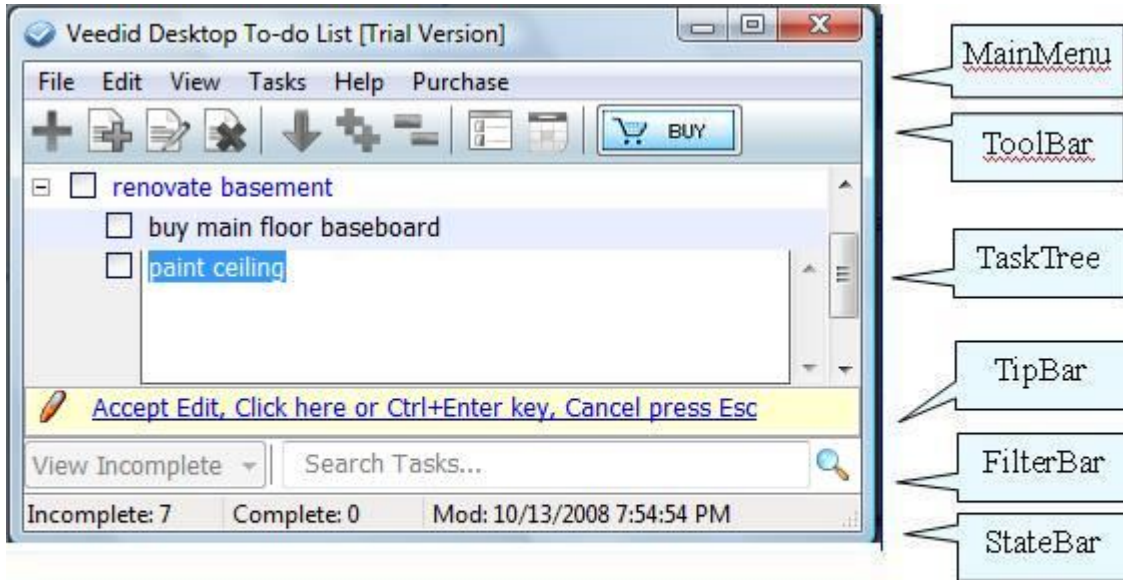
Veedid Desktop To-do List [Trial Version]

File Edit View Tasks Help Purchase

BUY

renovate basement

buy main floor baseboard

paint ceiling

Accept Edit, Click here or Ctrl+Enter key, Cancel press Esc

View Incomplete

Search Tasks...

Incomplete: 7 Complete: 0 Mod: 10/13/2008 7:54:54 PM

MainMenu

ToolBar

TaskTree

TipBar

FilterBar

StateBar